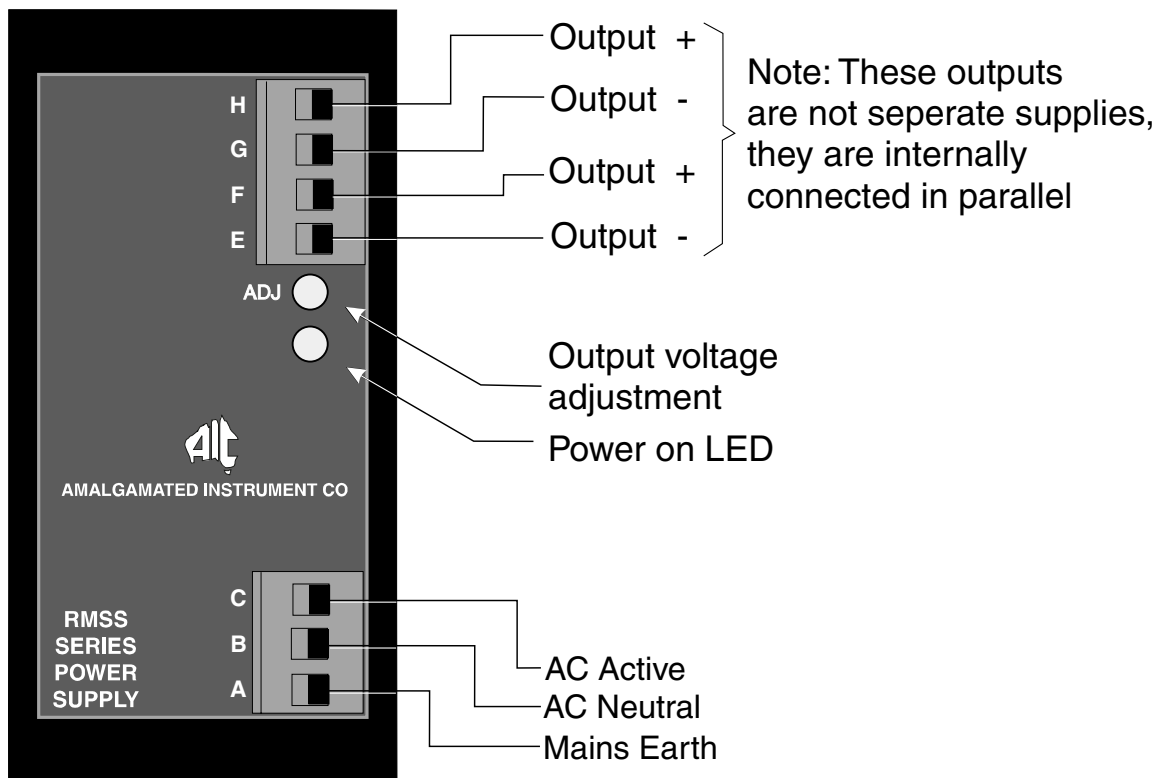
H
G
F
E

Output +
Output -
Output +
Output -

Note: These outputs are not seperate supplies, they are internally connected in parallel

ADJ

Output voltage adjustment

Power on LED

AIC
AMALGAMATED INSTRUMENT CO

C
B
A

RMSS SERIES POWER SUPPLY

AC Active
AC Neutral
Mains Earth